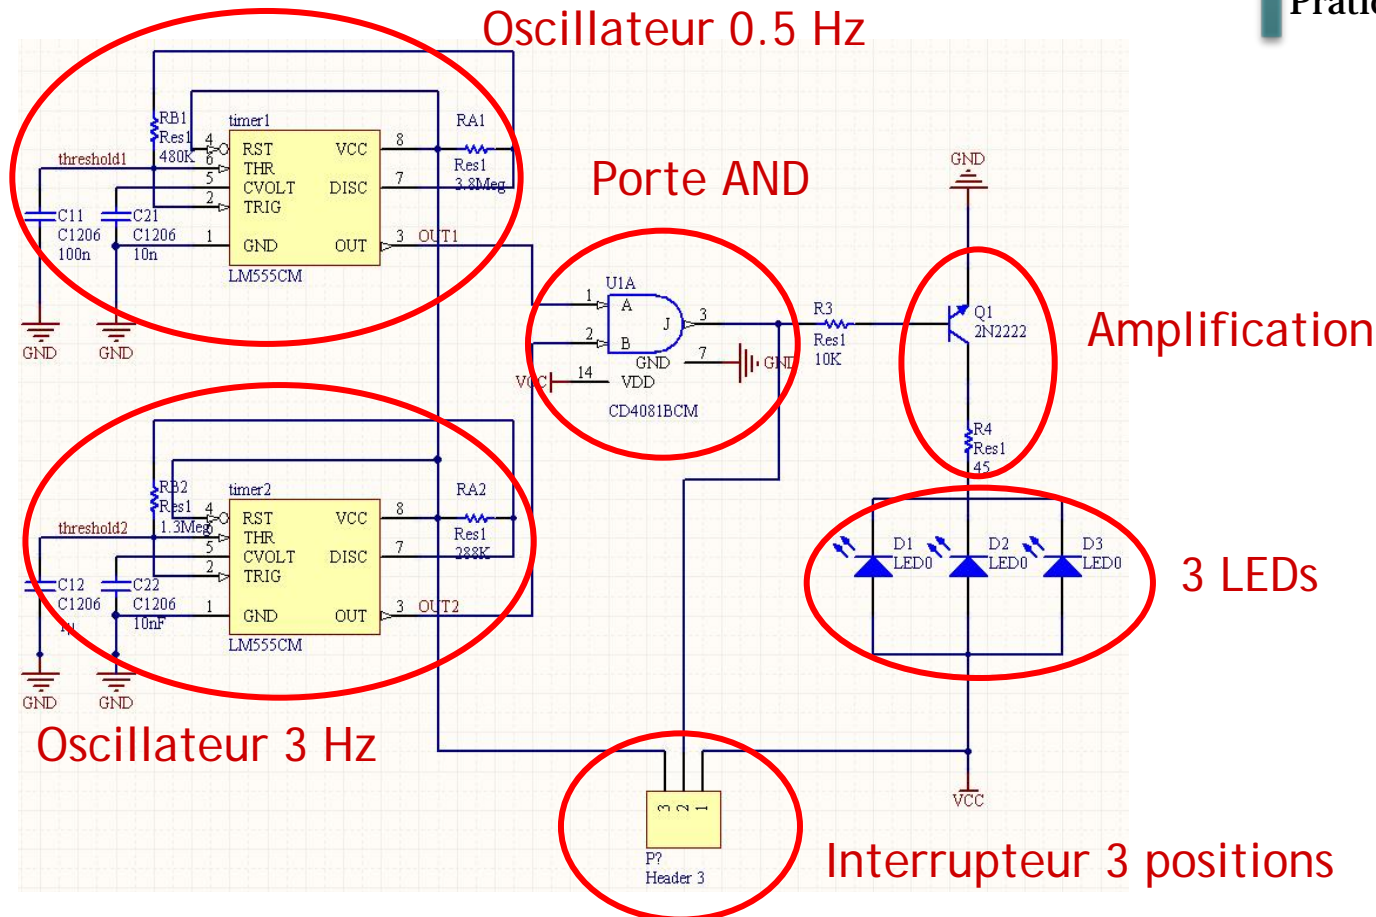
Pratic

Oscillateur 0.5 Hz

RB1 Res1 480K

timer1

threshold1

4 RST
6 THR
5 CVOLT
2 TRIG
1 GND

VCC 8
DISC 7
OUT 3

OUT1

RA1 Res1 3.8Meg

C11 C1206 100n

C21 C1206 10n

LM555CM

GND GND

Porte AND

U1A

1 A
2 B
J 3

GND 7
14 VDD

VCC

GND

CD4081BCM

R3 Res1 10K

GND

Q1 2N2222

Amplification

R4 Res1 45

RB2 Res1 1.3Meg

timer2

threshold2

4 RST
6 THR
5 CVOLT
2 TRIG
1 GND

VCC 8
DISC 7
OUT 3

OUT2

RA2 Res1 288K

C12 C1206

C22 C1206 10nF

LM555CM

GND GND

D1 LED0
D2 LED0
D3 LED0

3 LEDs

Oscillateur 3 Hz

3 2 1

P?
Header 3

VCC

Interrupteur 3 positions